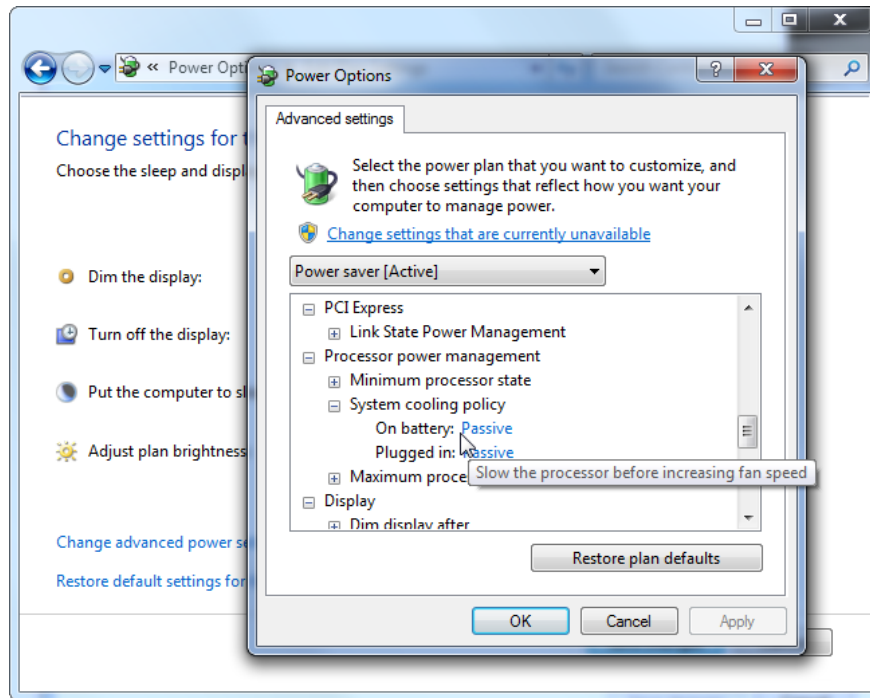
« Power Opti

Change settings for t

Choose the sleep and displ

Dim the display:

Turn off the display:

Put the computer to sl

Adjust plan brightness

Change advanced power se

Restore default settings for

Power Options

?

X

Advanced settings

Select the power plan that you want to customize, and then choose settings that reflect how you want your computer to manage power.

Change settings that are currently unavailable

Power saver [Active]

⊟ PCI Express
⊞ Link State Power Management
⊟ Processor power management
⊞ Minimum processor state
⊟ System cooling policy
On battery: Passive
Plugged in: Passive
⊞ Maximum proce
⊟ Display
⊞ Dim display after

Slow the processor before increasing fan speed

Restore plan defaults

OK

Cancel

Apply